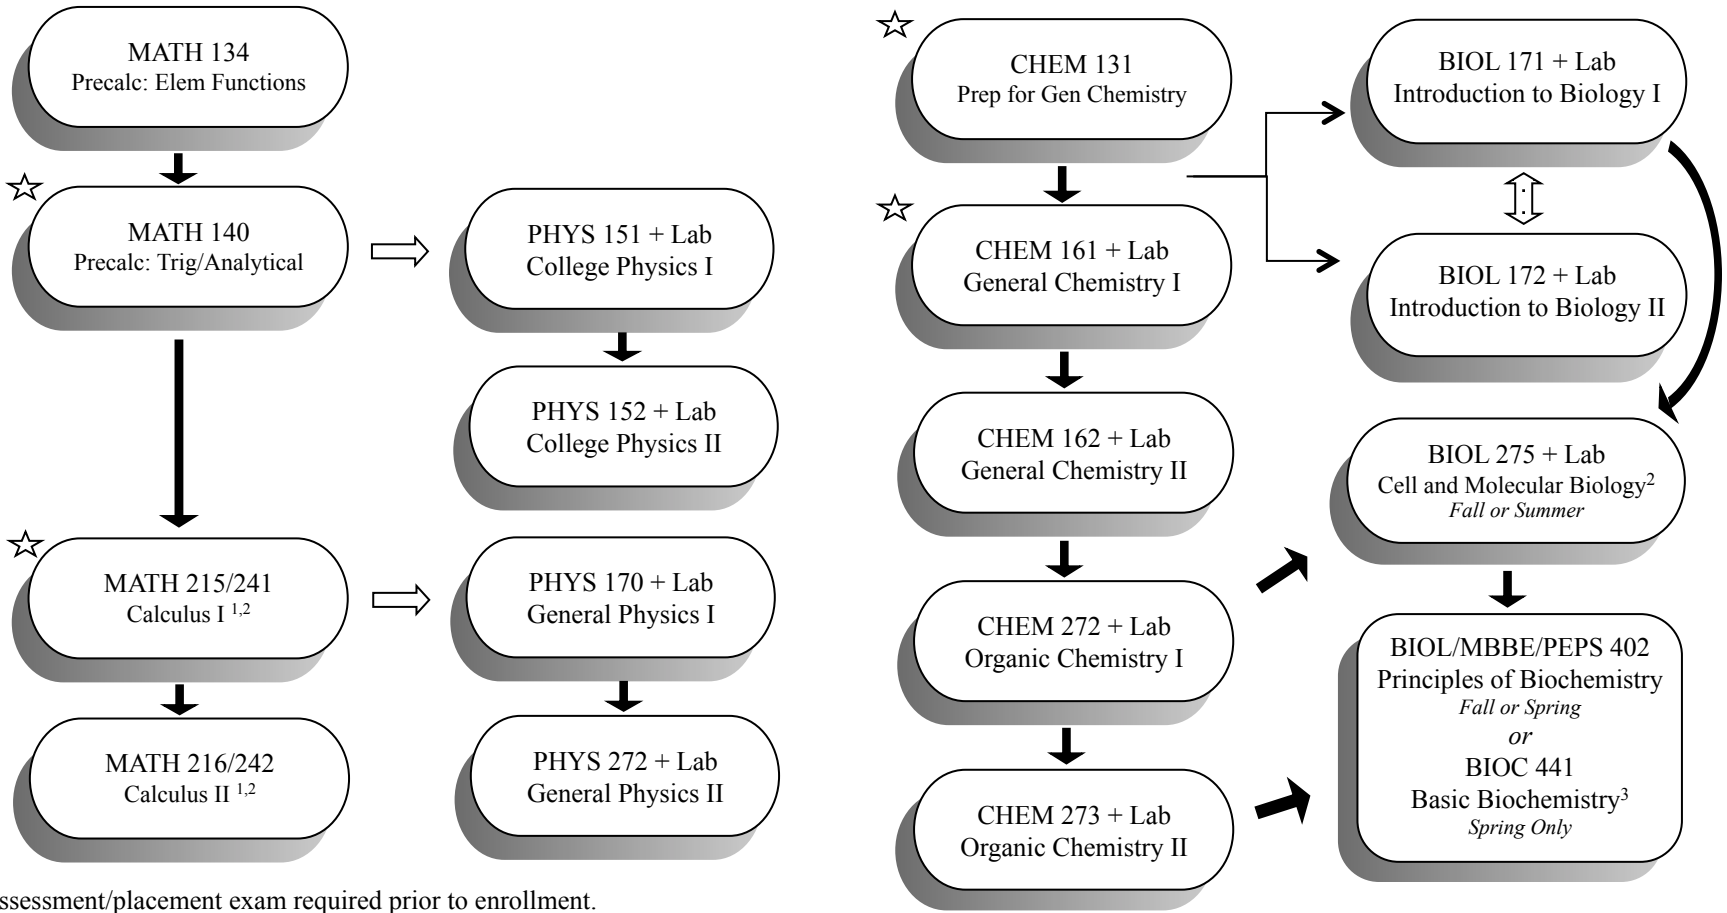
☆

MATH 134
Precalc: Elem Functions

☆

MATH 140
Precalc: Trig/Analytical

PHYS 151 + Lab
College Physics I

PHYS 152 + Lab
College Physics II

☆

MATH 215/241
Calculus I $^{1,2}$

PHYS 170 + Lab
General Physics I

MATH 216/242
Calculus II $^{1,2}$

PHYS 272 + Lab
General Physics II

☆

CHEM 131
Prep for Gen Chemistry

☆

CHEM 161 + Lab
General Chemistry I

CHEM 162 + Lab
General Chemistry II

CHEM 272 + Lab
Organic Chemistry I

CHEM 273 + Lab
Organic Chemistry II

BIOL 171 + Lab
Introduction to Biology I

BIOL 172 + Lab
Introduction to Biology II

BIOL 275 + Lab
Cell and Molecular Biology$^2$
Fall or Summer

BIOL/MBBE/PEPS 402
Principles of Biochemistry
Fall or Spring
or
BIOC 441
Basic Biochemistry$^3$
Spring Only

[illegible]ssessment/placement exam required prior to enrollment.